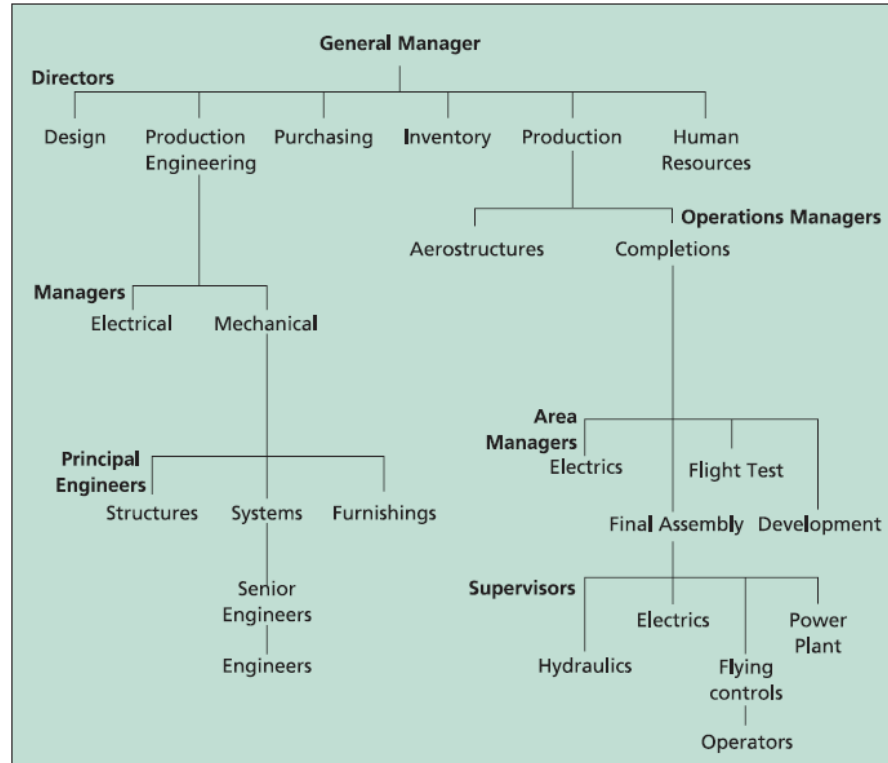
General Manager

Directors

Design

Production Engineering

Purchasing

Inventory

Production

Human Resources

Operations Managers

Aerostructures

Completions

Managers

Electrical

Mechanical

Area Managers

Electrics

Flight Test

Principal Engineers

Structures

Systems

Furnishings

Final Assembly

Development

Senior Engineers

Supervisors

Electrics

Power Plant

Engineers

Hydraulics

Flying controls

Operators